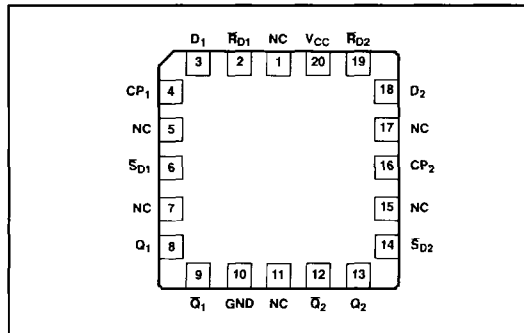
$D_1$ $\overline{R}_{D1}$ NC $V_{CC}$ $\overline{R}_{D2}$

3 2 1 20 19

$CP_1$ 4

NC 5

$\overline{S}_{D1}$ 6

NC 7

$Q_1$ 8

18 $D_2$

17 NC

16 $CP_2$

15 NC

14 $\overline{S}_{D2}$

9 10 11 12 13

$\overline{Q}_1$ GND NC $\overline{Q}_2$ $Q_2$